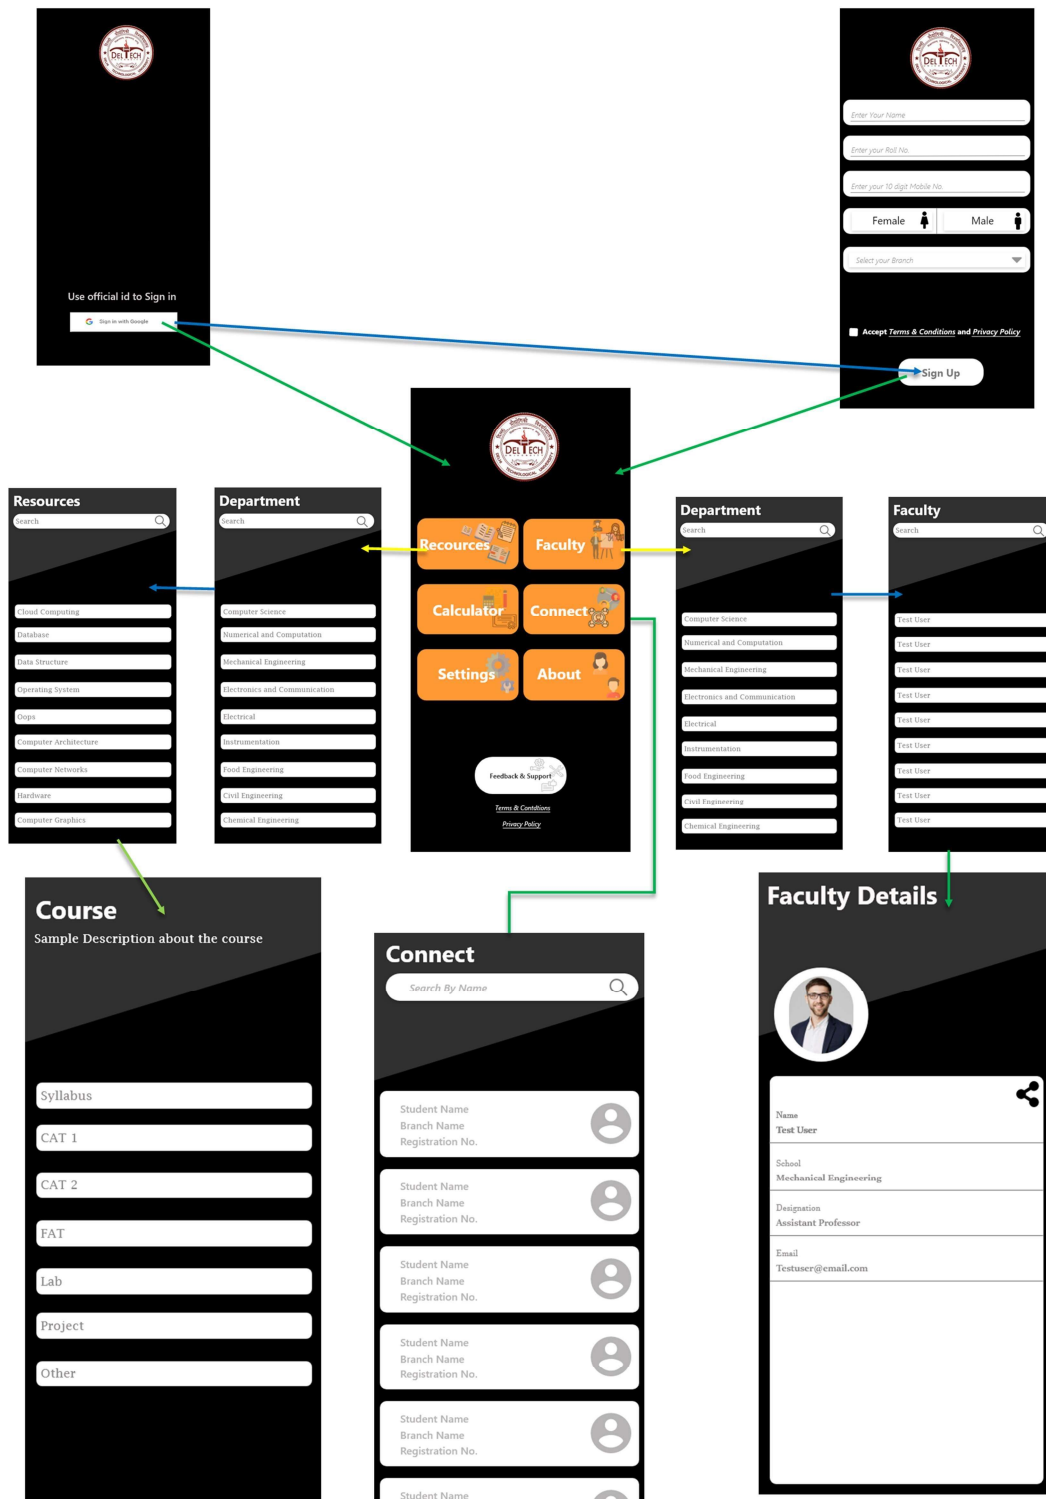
DELTECH

Use official id to Sign in

Sign in with Google

DELTECH

Enter Your Name

Enter your Roll No.

Enter your 10 digit Mobile No.

Female

Male

Select your Branch

Accept Terms & Conditions and Privacy Policy

Sign Up

DELTECH

Recources

Faculty

Calculator

Connect

Settings

About

Feedback & Support

Terms & Conditions

Privacy Policy

Resources

Search

Cloud Computing

Database

Data Structure

Operating System

Oops

Computer Architecture

Computer Networks

Hardware

Computer Graphics

Department

Search

Computer Science

Numerical and Computation

Mechanical Engineering

Electronics and Communication

Electrical

Instrumentation

Food Engineering

Civil Engineering

Chemical Engineering

Department

Search

Computer Science

Numerical and Computation

Mechanical Engineering

Electronics and Communication

Electrical

Instrumentation

Food Engineering

Civil Engineering

Chemical Engineering

Faculty

Search

Test User

Test User

Test User

Test User

Test User

Test User

Test User

Test User

Test User

Course

Sample Description about the course

Syllabus

CAT 1

CAT 2

FAT

Lab

Project

Other

Connect

Search By Name

Student Name
Branch Name
Registration No.

Student Name
Branch Name
Registration No.

Student Name
Branch Name
Registration No.

Student Name
Branch Name
Registration No.

Student Name
Branch Name
Registration No.

Student Name

Faculty Details

Name
Test User

School
Mechanical Engineering

Designation
Assistant Professor

Email
Testuser@email.com